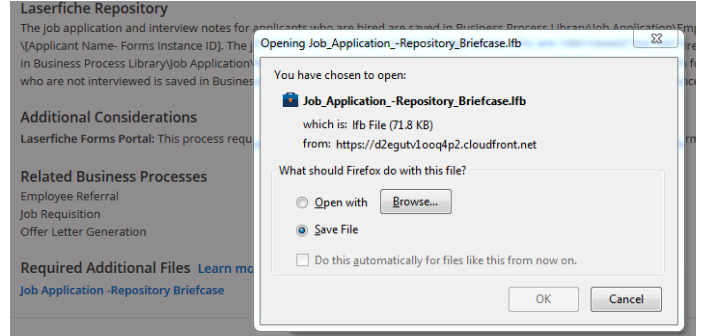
Laserfiche Repository

The job application and interview notes for applicants who are hired are saved in Business Process Library\Job Application\Emp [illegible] \[Applicant Name- Forms Instance ID]. The j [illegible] in Business Process Library\Job Application\ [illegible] who are not interviewed is saved in Busines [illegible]

Additional Considerations

Laserfiche Forms Portal: This process requ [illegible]

Related Business Processes

Employee Referral

Job Requisition

Offer Letter Generation

Required Additional Files Learn mo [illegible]

Job Application -Repository Briefcase

Opening Job_Application_-Repository_Briefcase.lfb

You have chosen to open:

Job_Application_-Repository_Briefcase.lfb

which is: lfb File (71.8 KB)

from: https://d2egutv1ooq4p2.cloudfront.net

What should Firefox do with this file?

Open with

Browse...

Save File

Do this automatically for files like this from now on.

OK

Cancel